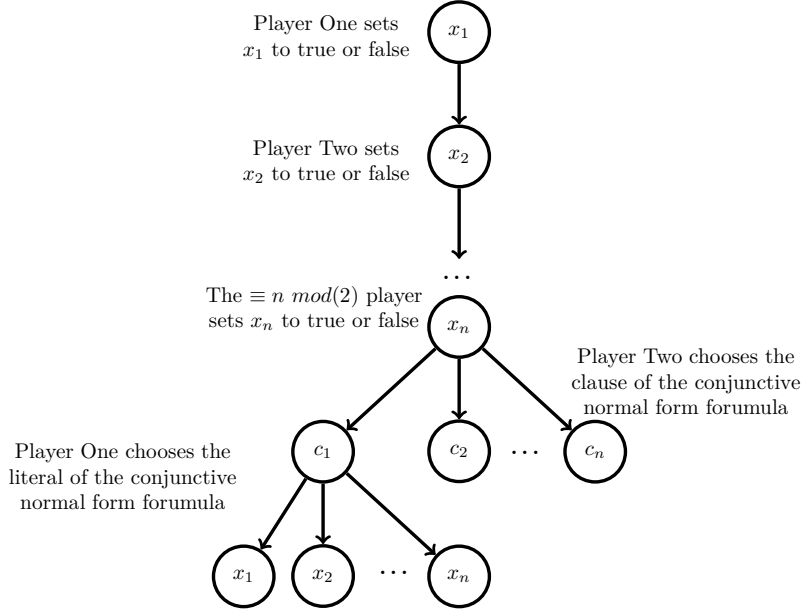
Player One sets $x_1$ to true or false

$x_1$

Player Two sets $x_2$ to true or false

$x_2$

$\cdots$

The $\equiv n \ mod(2)$ player sets $x_n$ to true or false

$x_n$

Player Two chooses the clause of the conjunctive normal form forumula

Player One chooses the literal of the conjunctive normal form forumula

$c_1$

$c_2$

$\cdots$

$c_n$

$x_1$

$x_2$

$\cdots$

$x_n$